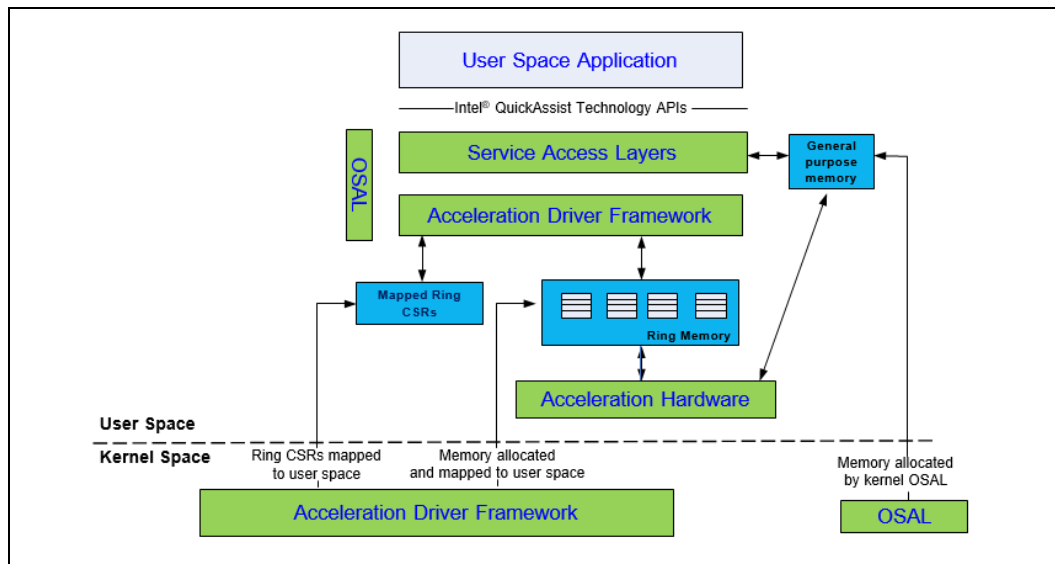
User Space Application

Intel® QuickAssist Technology APIs

OSAL

Service Access Layers

General purpose memory

Acceleration Driver Framework

Mapped Ring CSRs

Ring Memory

Acceleration Hardware

User Space

Kernel Space

Ring CSRs mapped to user space

Memory allocated and mapped to user space

Memory allocated by kernel OSAL

Acceleration Driver Framework

OSAL